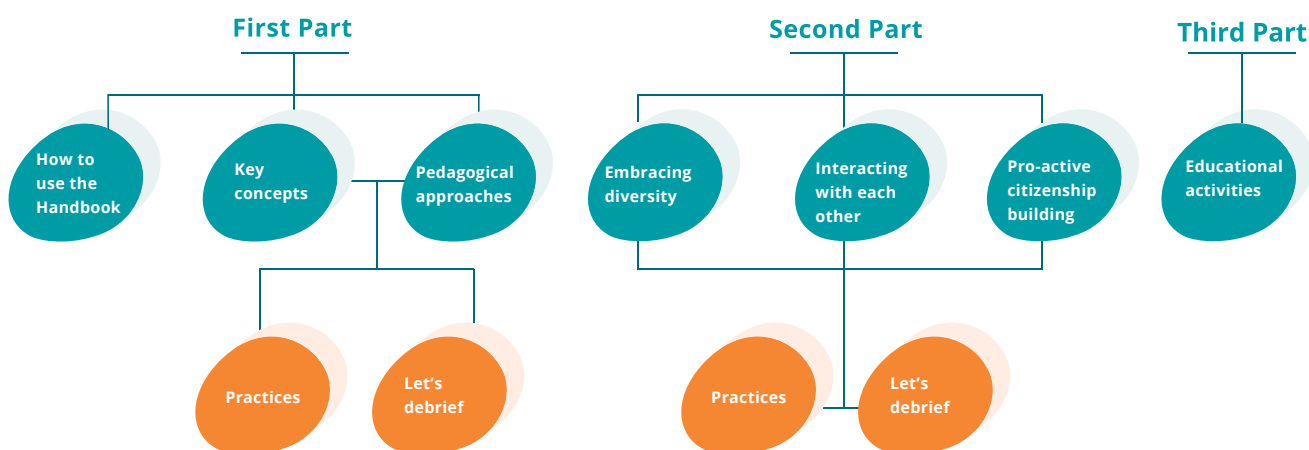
First Part

How to use the Handbook

Key concepts

Pedagogical approaches

Practices

Let's debrief

Second Part

Embracing diversity

Interacting with each other

Pro-active citizenship building

Practices

Let's debrief

Third Part

Educational activities